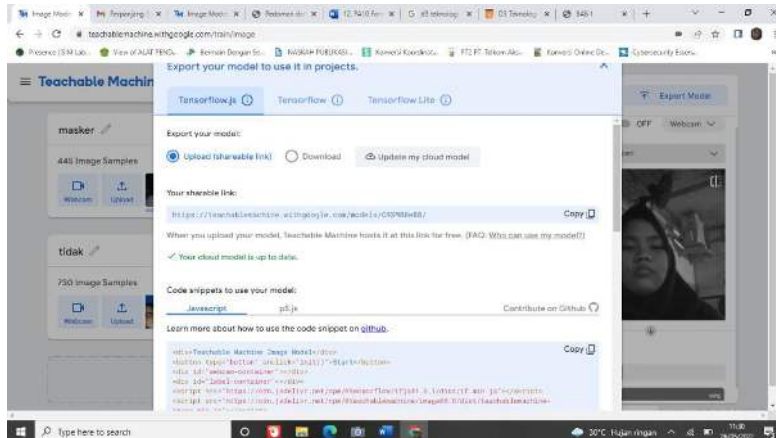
Image Mod x | Penjenjang x | Image Mod x | Pedoman x | 12.7410 x | G x | 03 Teknolog x | 3451 x | +

teachablemachine.withgoogle.com/train/image

Presence (SIM Lab... | View of ALAT PENG... | Bermain Dengan Sc... | NASKAH PUBLIKASI... | Konversi Koordinat... | Konversi Online De... | Cybersecurity Essen...

≡ Teachable Machin

masker

445 Image Samples

Webcam | Upload

tidak

750 Image Samples

Webcam | Upload

Export Model

OFF | Webcam

Export your model to use it in projects.

Tensorflow.js ⓘ | Tensorflow ⓘ | Tensorflow Lite ⓘ

Export your model:

Upload (shareable link) | Download | Update my cloud model

Your shareable link:

https://teachablemachine.withgoogle.com/models/C6PN8w88/

Copy

When you upload your model, Teachable Machine hosts it at this link for free. (FAQ: Who can use my model?)

✓ Your cloud model is up to date.

Code snippets to use your model:

Javascript | p5.js | Contribute on Github

Learn more about how to use the code snippet on github.

Copy

<div>Teachable Machine Image Model</div>
<button type="button" onclick="init()">Start</button>
<div id="webcam-container"></div>
<div id="label-container"></div>
<script src="https://cdn.jsdelivr.net/npm/@tensorflow/tfjs@1.3.1/dist/tf.min.js"></script>
<script src="https://cdn.jsdelivr.net/npm/@teachablemachine/image@0.8/dist/teachablemachine-
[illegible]

Type here to search

30°C Hujan ringan 11:30